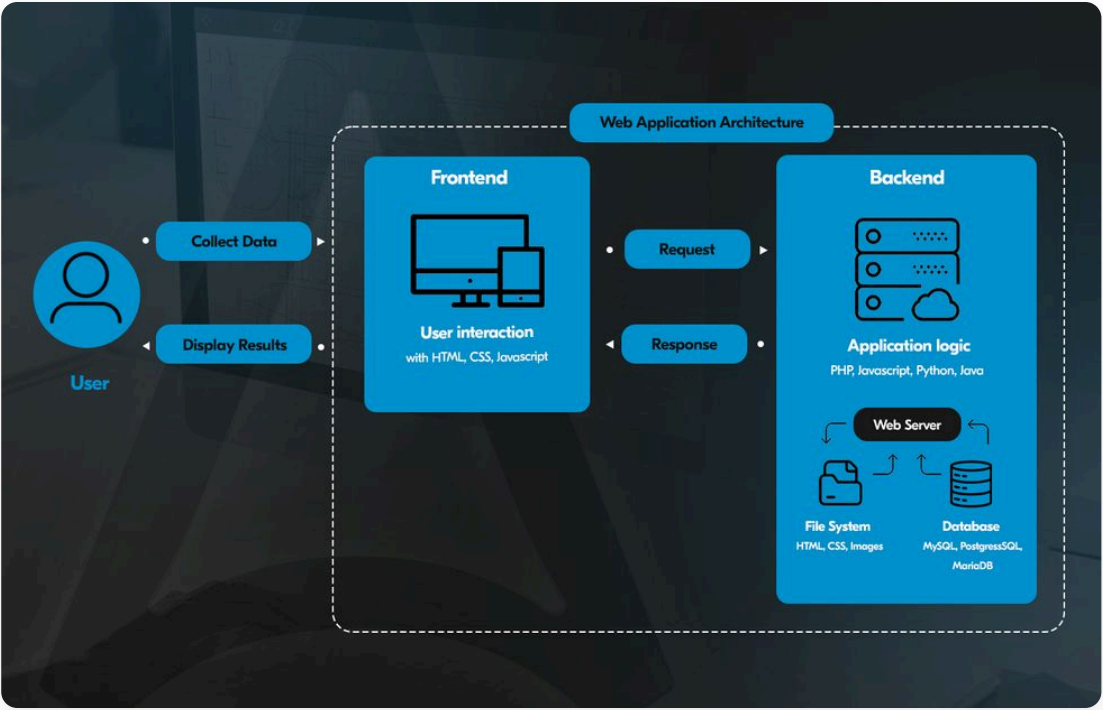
Web Application Architecture

Collect Data

Display Results

User

Frontend

User interaction

with HTML, CSS, Javascript

Request

Response

Backend

Application logic

PHP, Javascript, Python, Java

Web Server

File System

HTML, CSS, Images

Database

MySQL, PostgressSQL, MariaDB